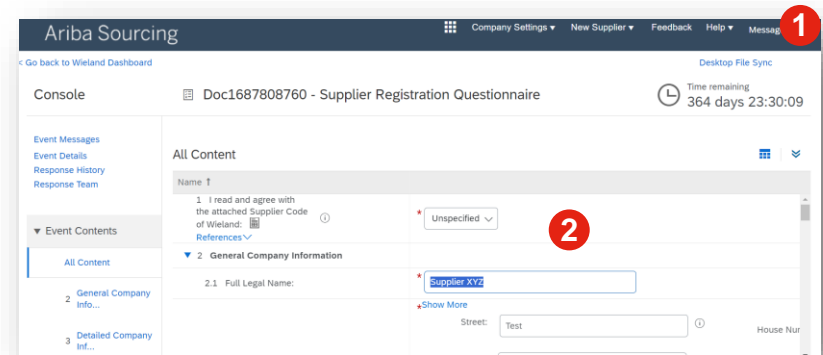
Ariba Sourcing

Company Settings ▾ New Supplier ▾ Feedback Help ▾ Messag

1

< Go back to Wieland Dashboard

Desktop File Sync

Console

Doc1687808760 - Supplier Registration Questionnaire

Time remaining
364 days 23:30:09

Event Messages
Event Details
Response History
Response Team

▼ Event Contents

All Content

2 General Company Info...

3 Detailed Company Inf...

All Content

Name ↑

1 I read and agree with the attached Supplier Code of Wieland:

References

* Unspecified

2

▼ 2 General Company Information

2.1 Full Legal Name:

* Supplier XYZ

*Show More

Street: Test

House Nur